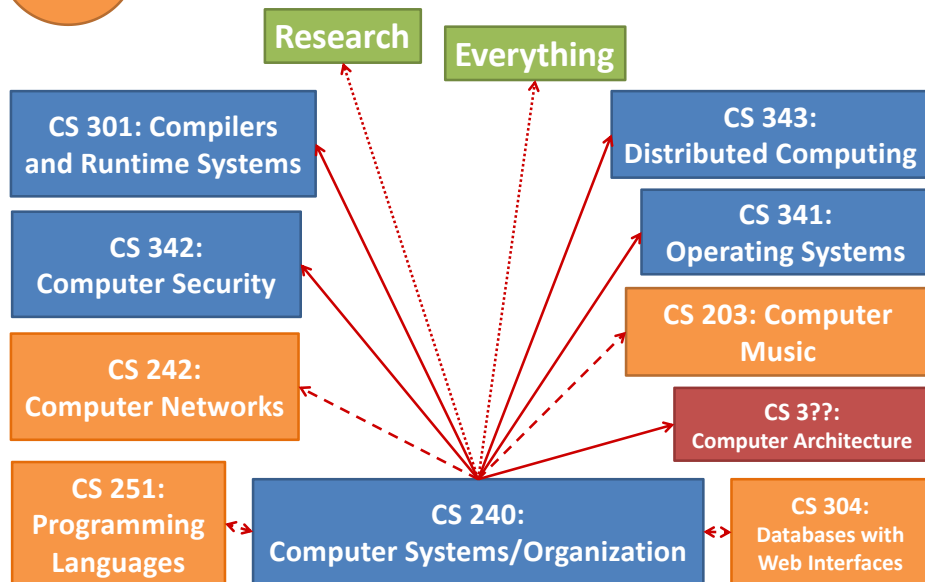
Research

Everything

CS 301: Compilers and Runtime Systems

CS 343: Distributed Computing

CS 342: Computer Security

CS 341: Operating Systems

CS 203: Computer Music

CS 242: Computer Networks

CS 3??: Computer Architecture

CS 251: Programming Languages

CS 240: Computer Systems/Organization

CS 304: Databases with Web Interfaces